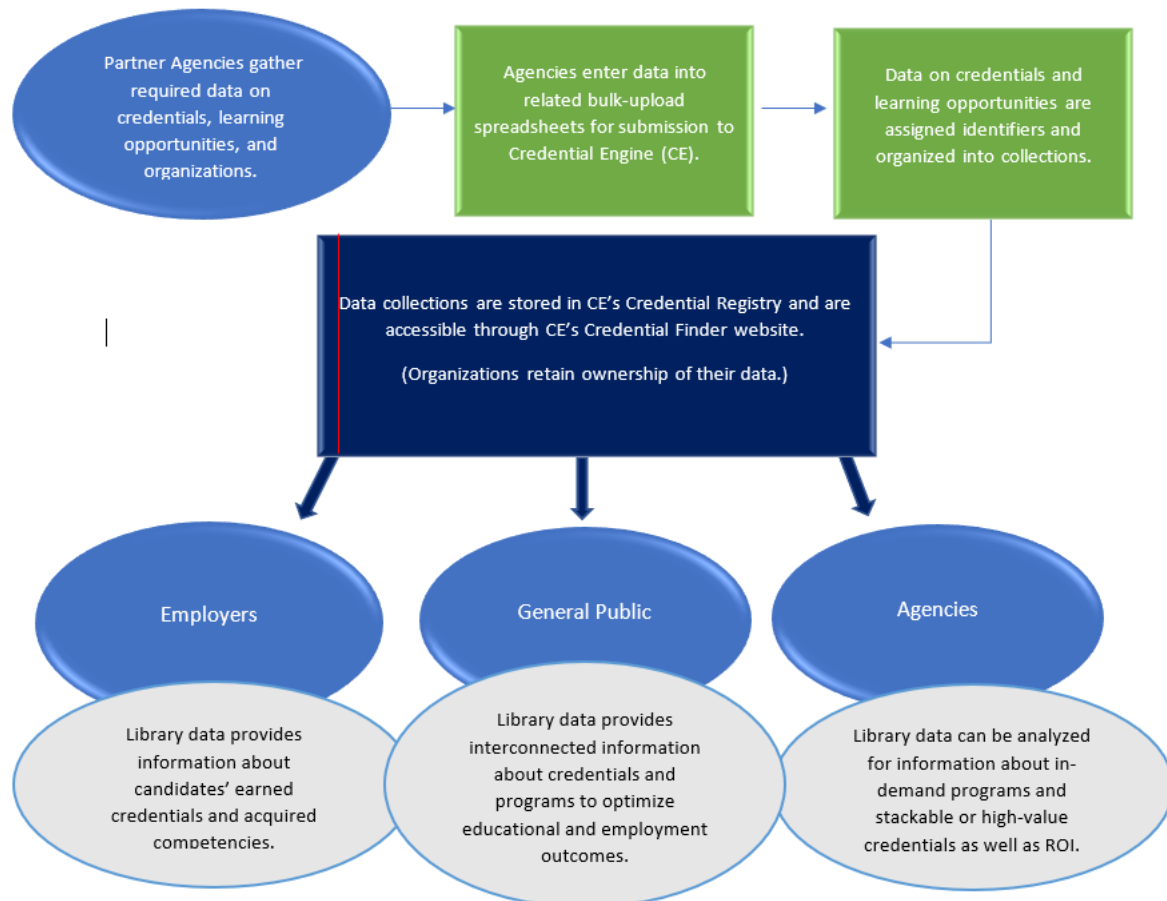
Partner Agencies gather required data on credentials, learning opportunities, and organizations.

Agencies enter data into related bulk-upload spreadsheets for submission to Credential Engine (CE).

Data on credentials and learning opportunities are assigned identifiers and organized into collections.

Data collections are stored in CE's Credential Registry and are accessible through CE's Credential Finder website.

(Organizations retain ownership of their data.)

Employers

General Public

Agencies

Library data provides information about candidates' earned credentials and acquired competencies.

Library data provides interconnected information about credentials and programs to optimize educational and employment outcomes.

Library data can be analyzed for information about in-demand programs and stackable or high-value credentials as well as ROI.